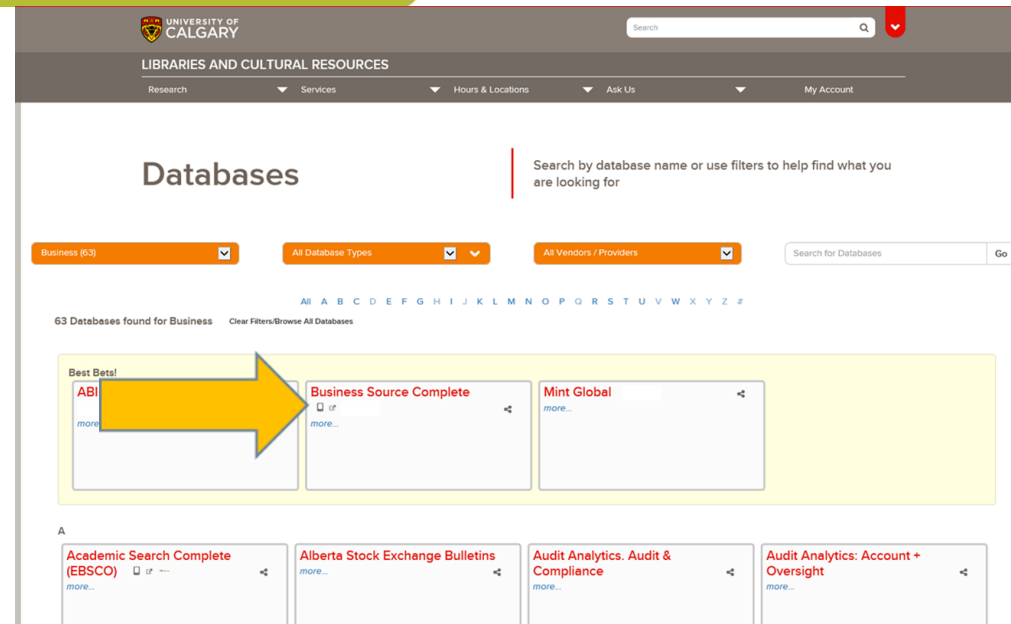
UNIVERSITY OF CALGARY

Search

LIBRARIES AND CULTURAL RESOURCES

Research Services Hours & Locations Ask Us My Account

Databases

Search by database name or use filters to help find what you are looking for

Business (63)

All Database Types

All Vendors / Providers

Search for Databases

Go

All A B C D E F G H I J K L M N O P Q R S T U V W X Y Z #

63 Databases found for Business

Clear Filters/Browse All Databases

Best Bets!

ABI

more...

Business Source Complete

more...

Mint Global

more...

A

Academic Search Complete (EBSCO)

more...

Alberta Stock Exchange Bulletins

more...

Audit Analytics. Audit & Compliance

more...

Audit Analytics: Account + Oversight

more...